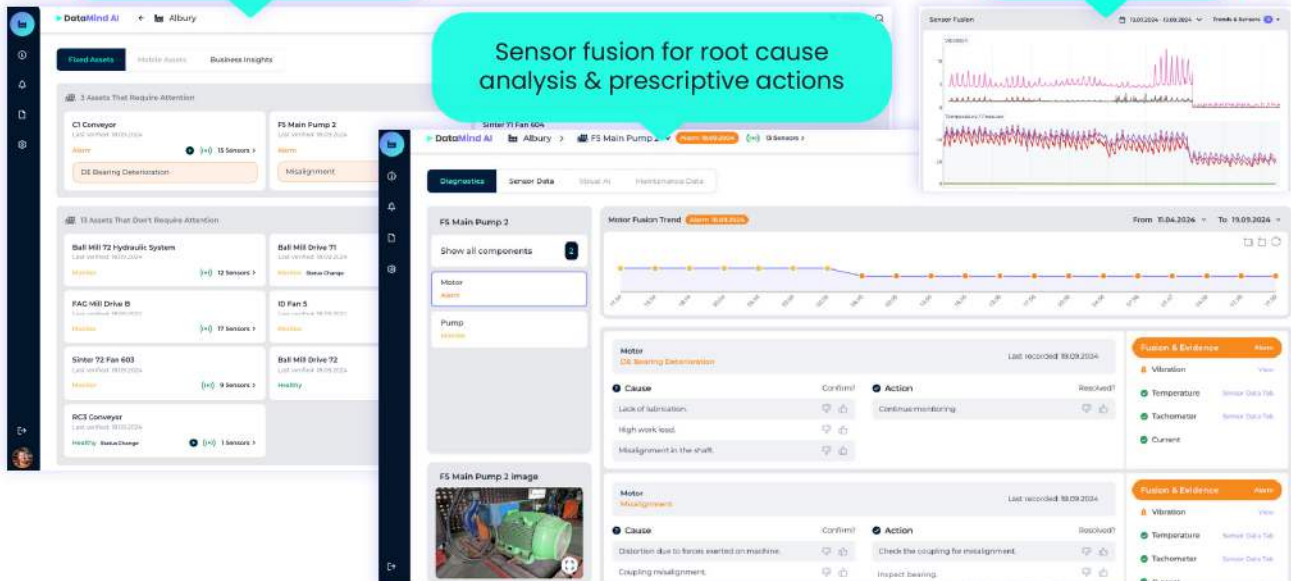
DataMind AI ← Albury

Fixed Assets Mobile Assets Business Insights

3 Assets That Require Attention

C1 Conveyor
Last verified 18.09.2024
Alarm
15 Sensors >
DE Bearing Deterioration

F5 Main Pump 2
Last verified 18.09.2024
Alarm
Misalignment

Sinter 71 Fan 604

13 Assets That Don't Require Attention

Ball Mill 72 Hydraulic System
Last verified 18.09.2024
Monitor
12 Sensors >

Ball Mill Drive 71
Last verified 18.09.2024
Monitor Status Change

FAG Mill Drive B
Last verified 18.09.2024
Monitor
17 Sensors >

ID Fan 5
Last verified 18.09.2024
Monitor

Sinter 72 Fan 603
Last verified 18.09.2024
Monitor
9 Sensors >

Ball Mill Drive 72
Last verified 18.09.2024
Healthy

RC3 Conveyor
Last verified 18.09.2024
Healthy Status Change
1 Sensors >

Sensor fusion for root cause analysis & prescriptive actions

Sensor Fusion
13.09.2024 - 13.09.2024 Trends & Sensors
Vibration
Temperature

DataMind AI Albury > F5 Main Pump 2 Alarm 18.09.2024 13 Sensors >

Diagnostics Sensor Data Visual AI Maintenance Data

F5 Main Pump 2
Show all components 2
Motor
Alarm
Pump
Monitor

F5 Main Pump 2 image

Motor Fusion Trend Alarm 18.09.2024
From 11.04.2024 To 19.09.2024

Motor
DE Bearing Deterioration
Last recorded 18.09.2024
Cause Confirm?
Lack of lubrication.
High work load.
Misalignment in the shaft.
Action Resolved?
Continue monitoring

Fusion & Evidence Alarm
Vibration View
Temperature Sensor Data Tab
Tachometer Sensor Data Tab
Current

Motor
Misalignment
Last recorded 18.09.2024
Cause Confirm?
Distortion due to forces exerted on machine.
Coupling misalignment.
Action Resolved?
Check the coupling for misalignment.
Inspect bearing.

Fusion & Evidence Alarm
Vibration View
Temperature Sensor Data Tab
Tachometer Sensor Data Tab